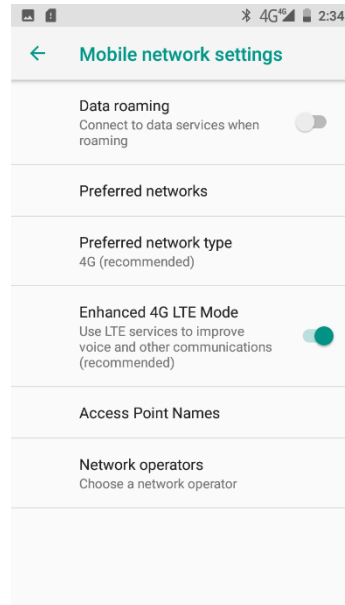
4G 2:34

←

Mobile network settings

Data roaming
Connect to data services when roaming

Preferred networks

Preferred network type
4G (recommended)

Enhanced 4G LTE Mode
Use LTE services to improve voice and other communications (recommended)

Access Point Names

Network operators
Choose a network operator